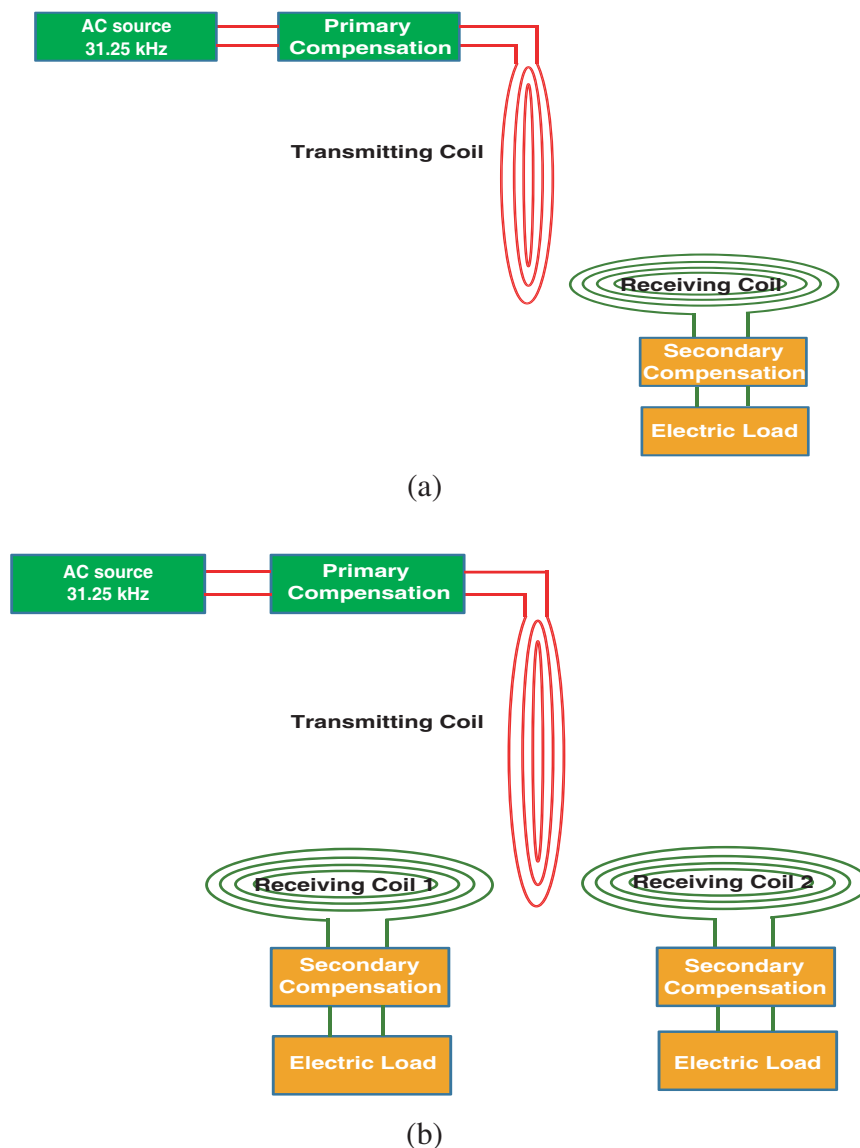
AC source
31.25 kHz

Primary
Compensation

Transmitting Coil

Receiving Coil

Secondary
Compensation

Electric Load

(a)

AC source
31.25 kHz

Primary
Compensation

Transmitting Coil

Receiving Coil 1

Receiving Coil 2

Secondary
Compensation

Secondary
Compensation

Electric Load

Electric Load

(b)